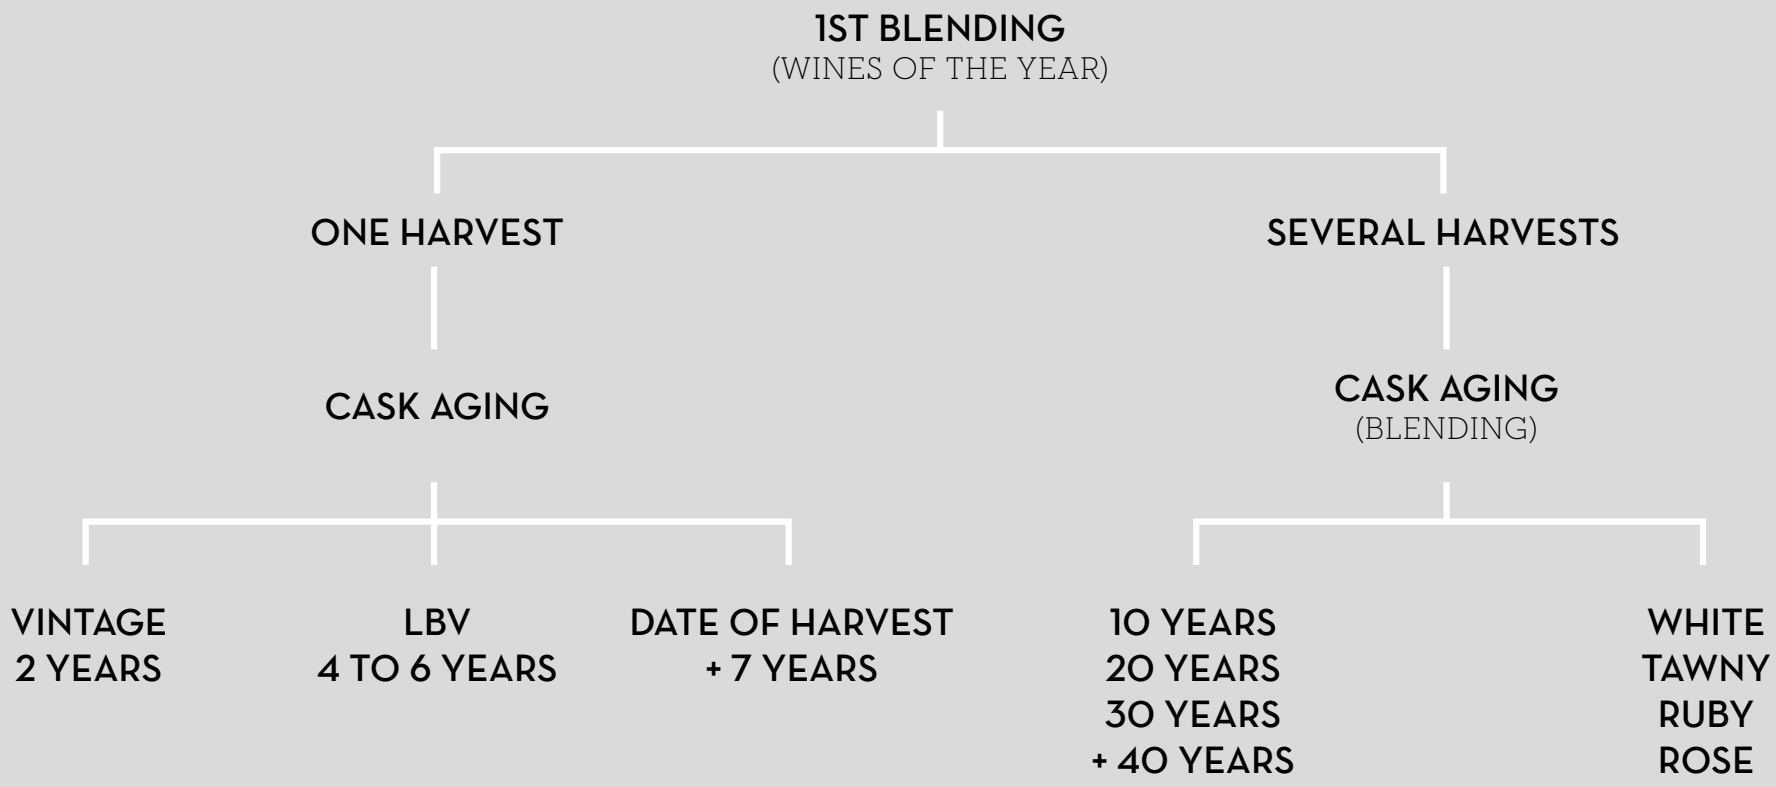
1ST BLENDING
(WINES OF THE YEAR)

ONE HARVEST

SEVERAL HARVESTS

CASK AGING

CASK AGING
(BLENDING)

VINTAGE
2 YEARS

LBV
4 TO 6 YEARS

DATE OF HARVEST
+ 7 YEARS

10 YEARS
20 YEARS
30 YEARS
+ 40 YEARS

WHITE
TAWNY
RUBY
ROSE